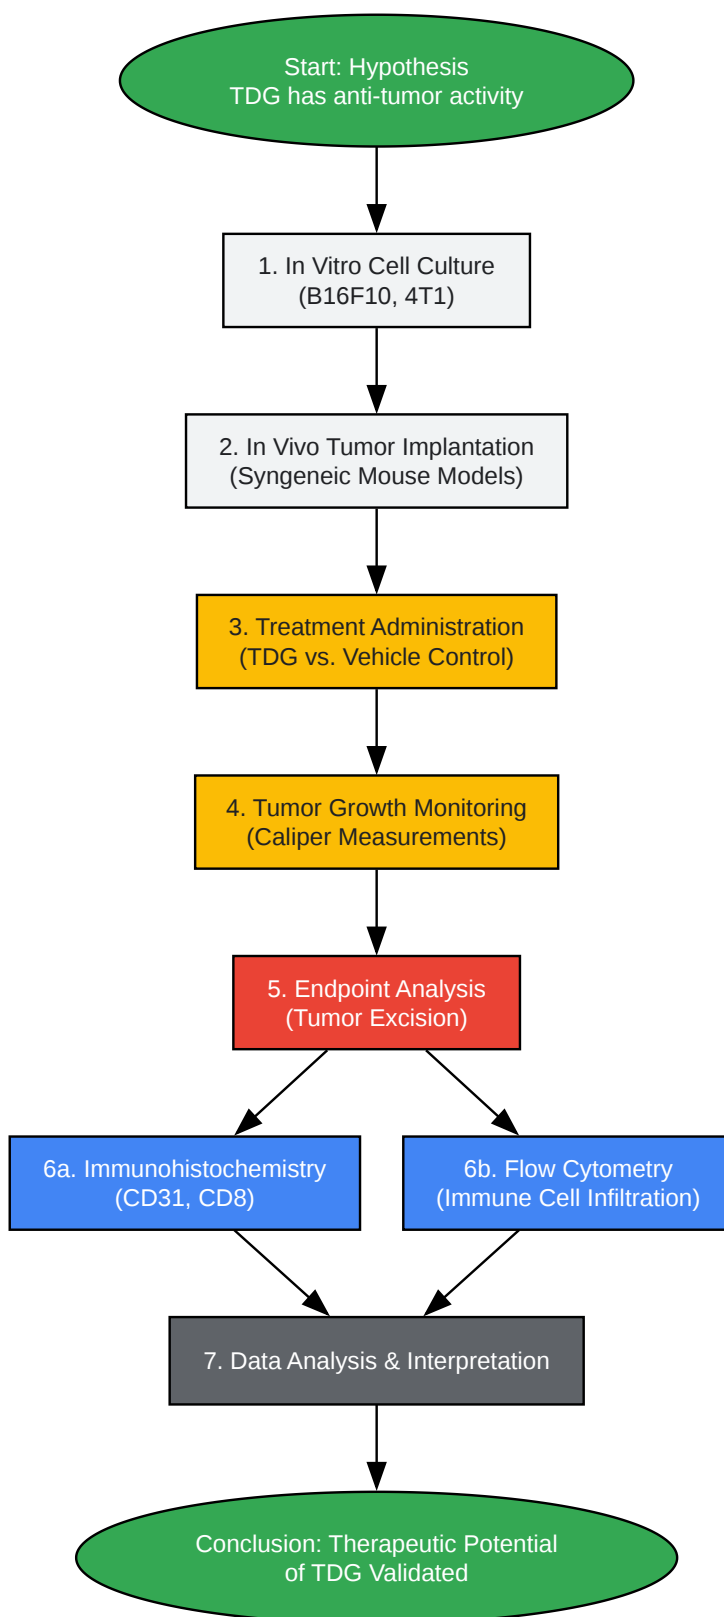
Start: Hypothesis
TDG has anti-tumor activity

1. In Vitro Cell Culture
(B16F10, 4T1)

2. In Vivo Tumor Implantation
(Syngeneic Mouse Models)

3. Treatment Administration
(TDG vs. Vehicle Control)

4. Tumor Growth Monitoring
(Caliper Measurements)

5. Endpoint Analysis
(Tumor Excision)

6a. Immunohistochemistry
(CD31, CD8)

6b. Flow Cytometry
(Immune Cell Infiltration)

7. Data Analysis & Interpretation

Conclusion: Therapeutic Potential
of TDG Validated